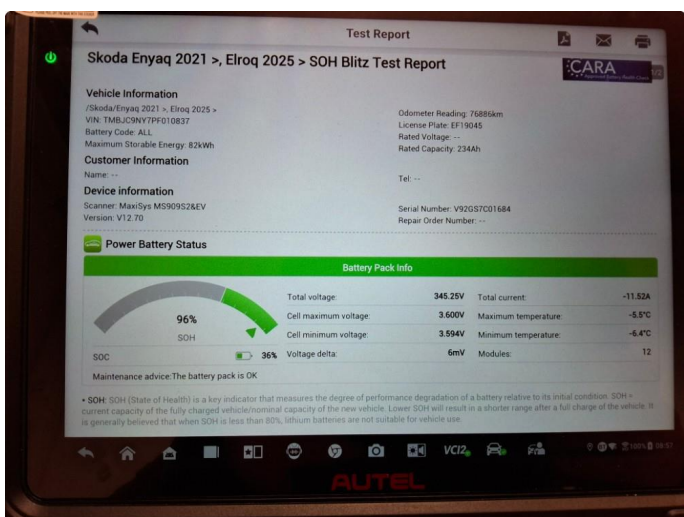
Test Report

Skoda Enyaq 2021 >, Elroq 2025 > SOH Blitz Test Report

CARA

Vehicle Information

/Skoda/Enyaq 2021 >, Elroq 2025 >
VIN: TMBJC9NY7PF010837
Battery Code: ALL
Maximum Storable Energy: 82kWh

Odometer Reading: 76886km
License Plate: EF19045
Rated Voltage: --
Rated Capacity: 234Ah

Customer Information

Name: --

Tel: --

Device information

Scanner: MaxiSys MS909S2&EV
Version: V12.70

Serial Number: V92GS7C01684
Repair Order Number: --

Power Battery Status

Battery Pack Info

96%
SOH

SOC 36%

| Total voltage: | 345.25V | Total current: | -11.52A |
|---|---|---|---|
| Cell maximum voltage: | 3.600V | Maximum temperature: | -5.5°C |
| Cell minimum voltage: | 3.594V | Minimum temperature: | -6.4°C |
| Voltage delta: | 6mV | Modules: | 12 |

Maintenance advice:The battery pack is OK

• SOH: SOH (State of Health) is a key indicator that measures the degree of performance degradation of a battery relative to its initial condition. SOH = current capacity of the fully charged vehicle/nominal capacity of the new vehicle. Lower SOH will result in a shorter range after a full charge of the vehicle. It is generally believed that when SOH is less than 80%, lithium batteries are not suitable for vehicle use.

VCI2

AUTEL